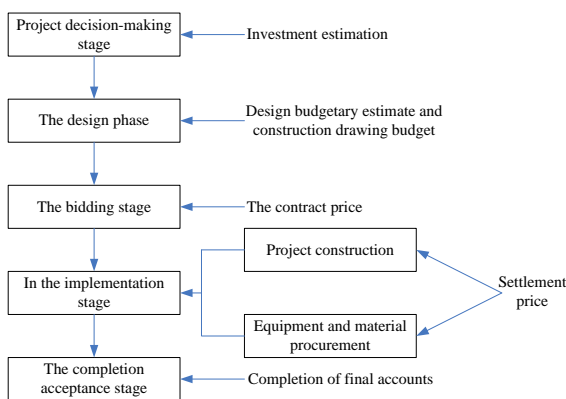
Project decision-making stage

Investment estimation

The design phase

Design budgetary estimate and construction drawing budget

The bidding stage

The contract price

In the implementation stage

Project construction

Equipment and material procurement

Settlement price

The completion acceptance stage

Completion of final accounts